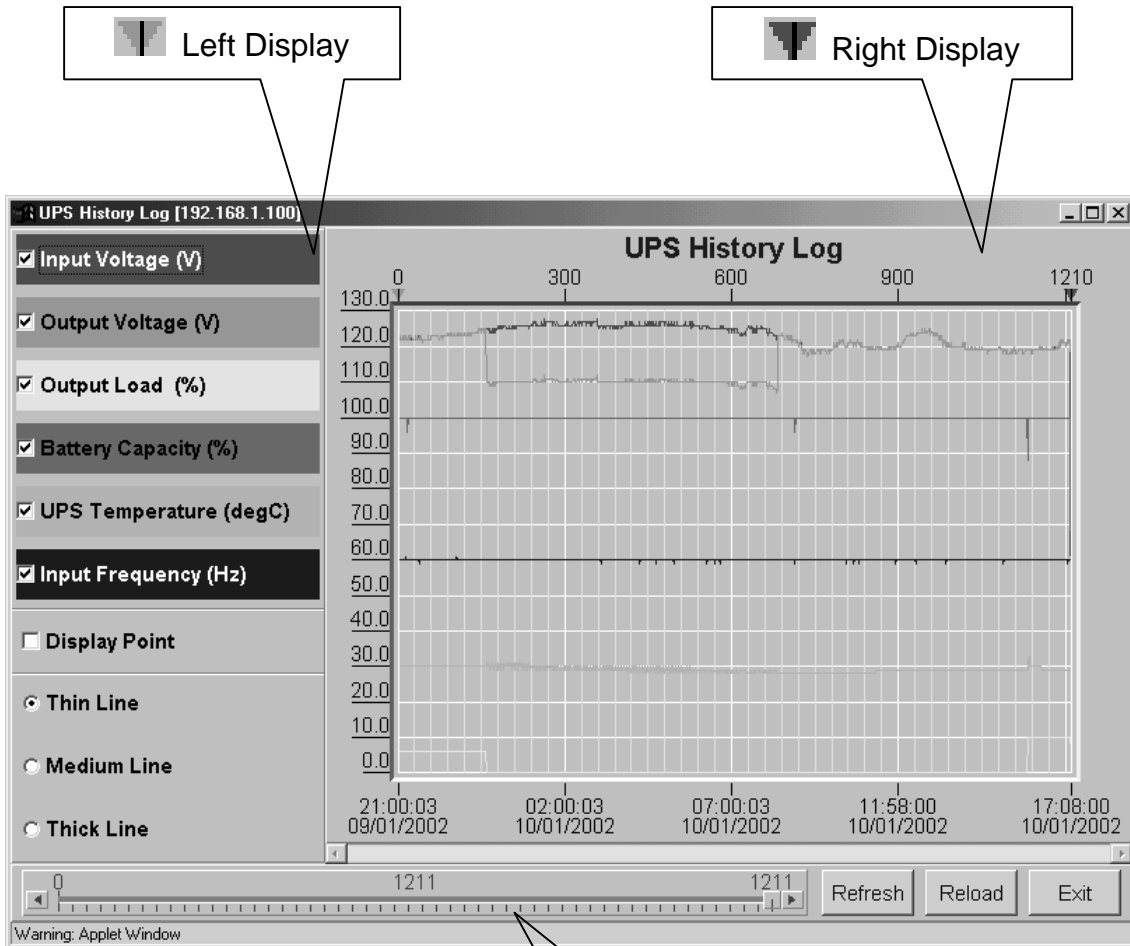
Left Display

Right Display

UPS History Log [192.168.1.100]

☑ Input Voltage (V)

☑ Output Voltage (V)

☑ Output Load (%)

☑ Battery Capacity (%)

☑ UPS Temperature (degC)

☑ Input Frequency (Hz)

☐ Display Point

Thin Line

Medium Line

Thick Line

UPS History Log

| 0 | 300 | 600 | 900 | 1210 |
|---|---|---|---|---|

130.0
120.0
110.0
100.0
90.0
80.0
70.0
60.0
50.0
40.0
30.0
20.0
10.0
0.0

| 21:00:03 09/01/2002 | 02:00:03 10/01/2002 | 07:00:03 10/01/2002 | 11:58:00 10/01/2002 | 17:08:00 10/01/2002 |
|---|---|---|---|---|

0 1211 1211

Refresh Reload Exit

Warning: Applet Window